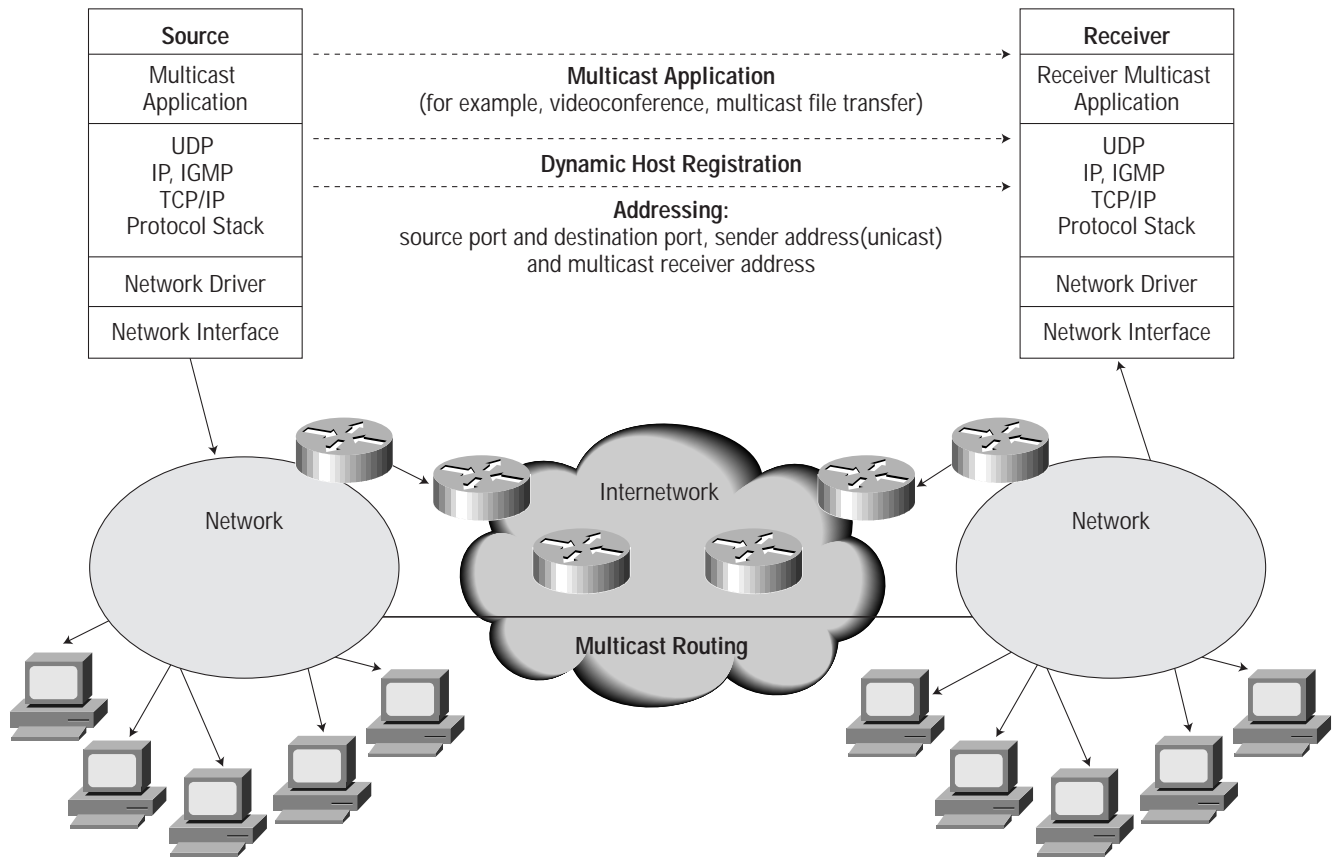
Source

Multicast Application

UDP
IP, IGMP
TCP/IP
Protocol Stack

Network Driver

Network Interface

Multicast Application
(for example, videoconference, multicast file transfer)

Dynamic Host Registration

Addressing:
source port and destination port, sender address(unicast) and multicast receiver address

Receiver

Receiver Multicast Application

UDP
IP, IGMP
TCP/IP
Protocol Stack

Network Driver

Network Interface

Network

Internetwork

Network

Multicast Routing